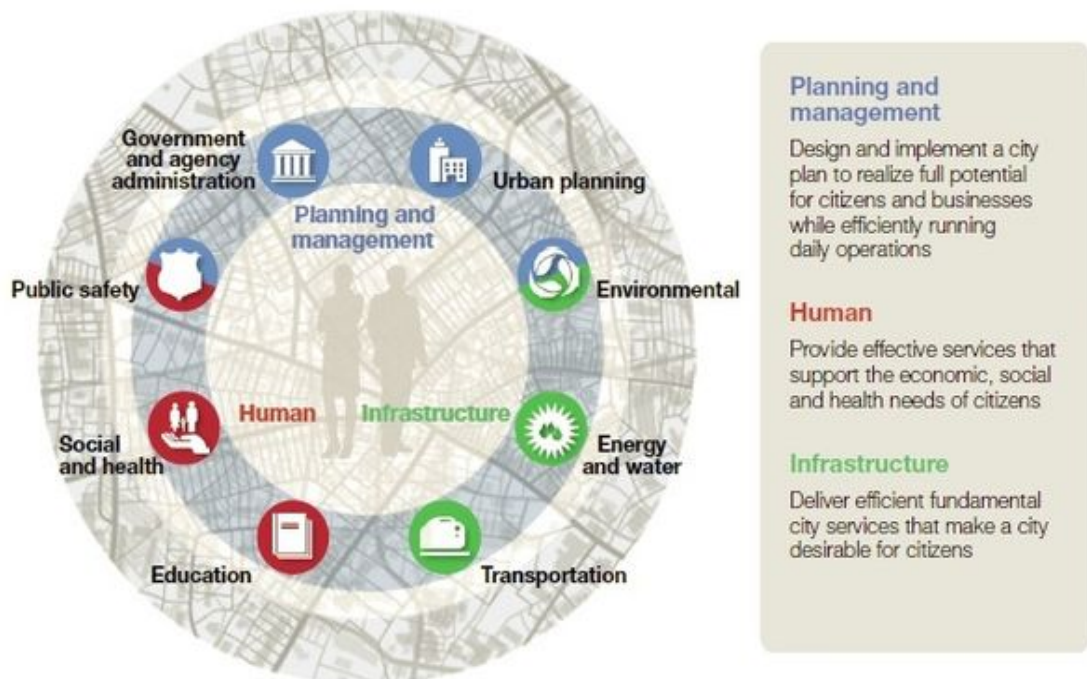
Government and agency administration

Urban planning

Planning and management

Public safety

Environmental

Human

Infrastructure

Social and health

Energy and water

Education

Transportation

Planning and management

Design and implement a city plan to realize full potential for citizens and businesses while efficiently running daily operations

Human

Provide effective services that support the economic, social and health needs of citizens

Infrastructure

Deliver efficient fundamental city services that make a city desirable for citizens